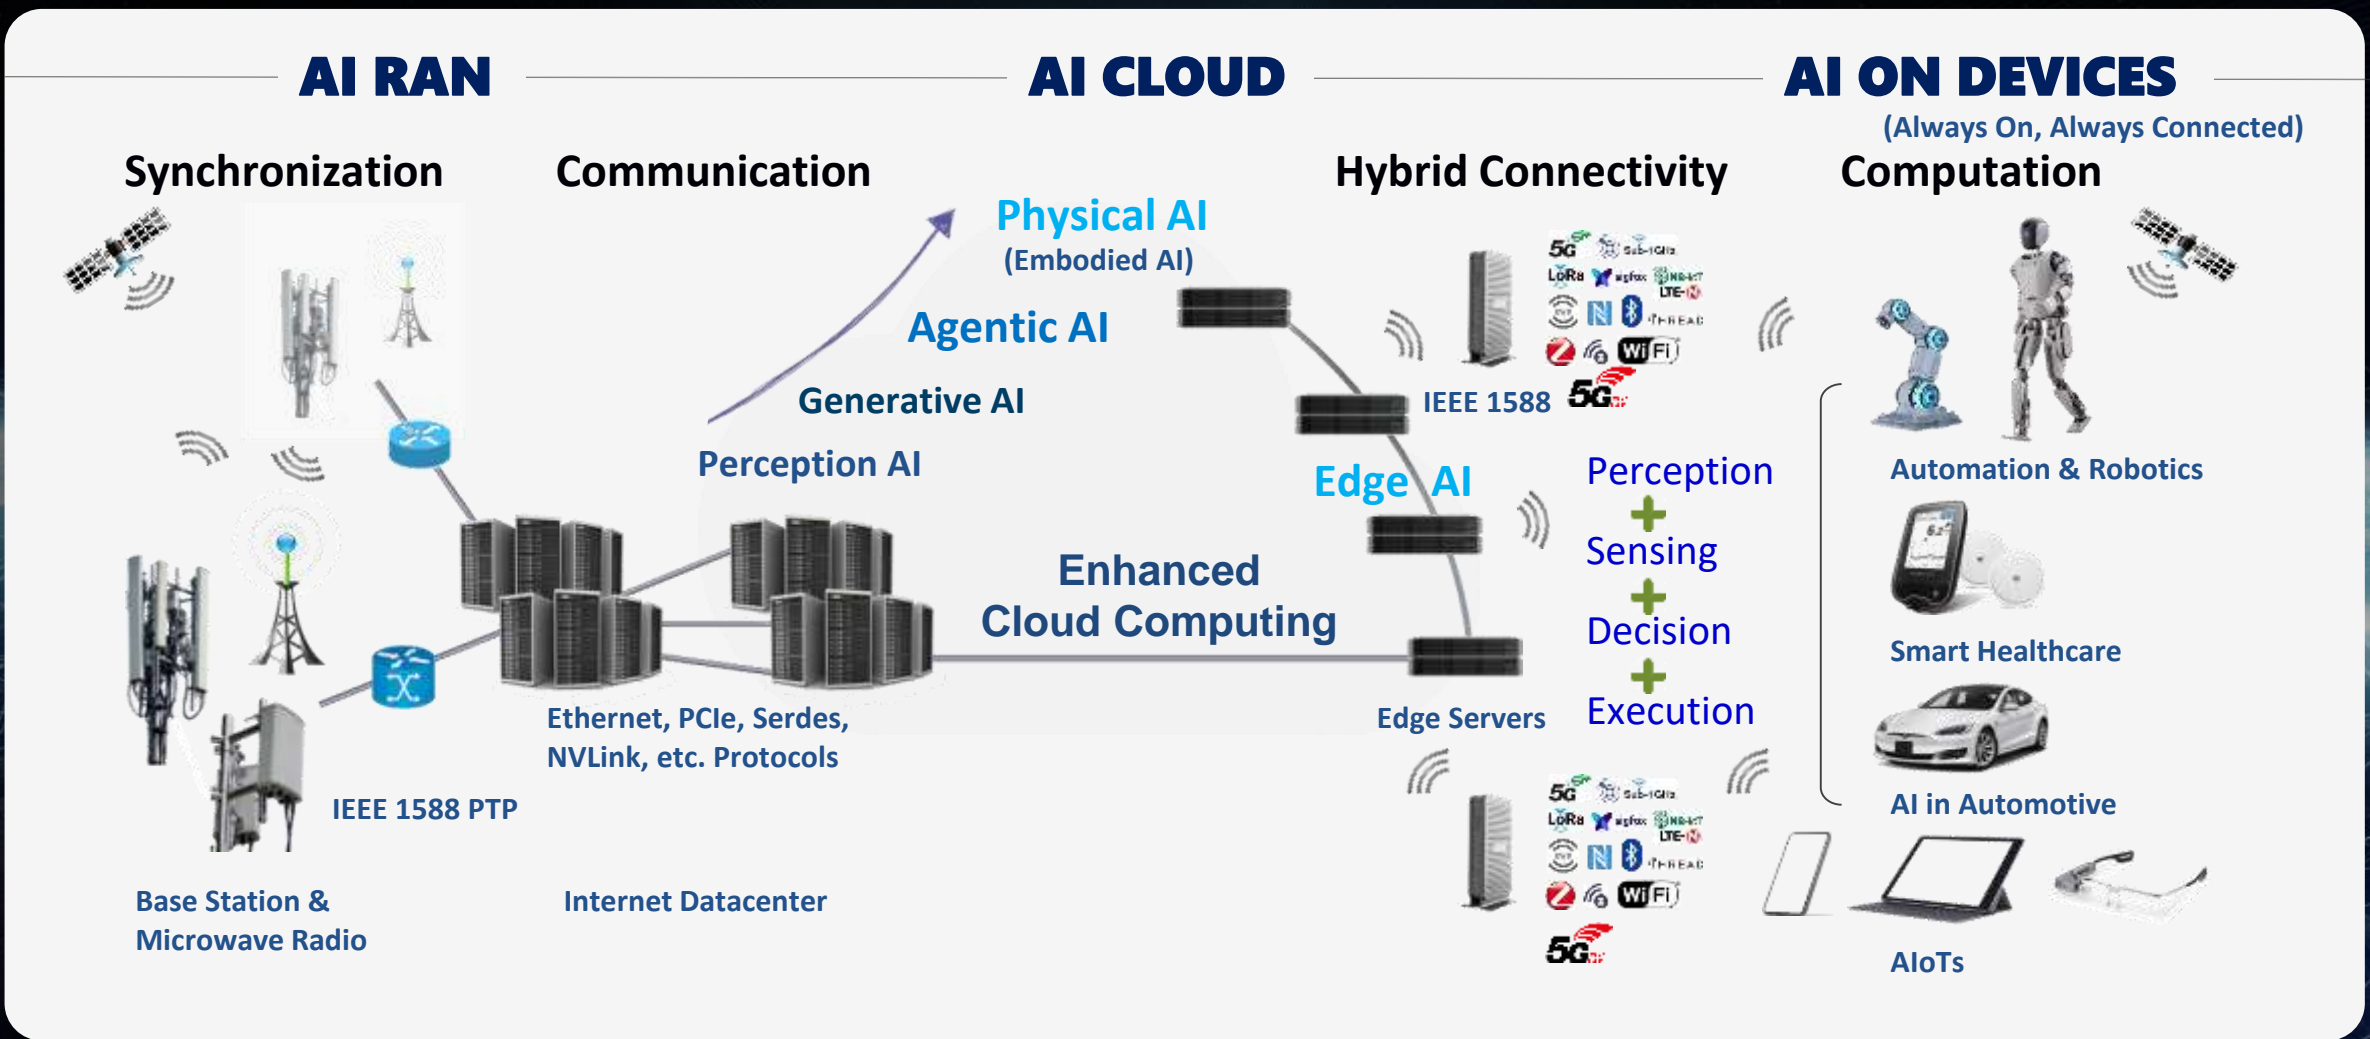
AI RAN

AI CLOUD

AI ON DEVICES
(Always On, Always Connected)

Synchronization

Communication

Hybrid Connectivity

Computation

Physical AI
(Embodied AI)

Agentic AI

Generative AI

Perception AI

5G Sub-1GHz LoRa sigfox NB-IoT LTE-M N Thread Z WiFi

IEEE 1588

5G

Edge AI

Perception
+
Sensing
+
Decision
+
Execution

Automation & Robotics

Smart Healthcare

AI in Automotive

Enhanced Cloud Computing

Ethernet, PCIe, Serdes, NVLink, etc. Protocols

Edge Servers

IEEE 1588 PTP

5G Sub-1GHz LoRa sigfox NB-IoT LTE-M N Thread Z WiFi

5G

Base Station & Microwave Radio

Internet Datacenter

AIoTs